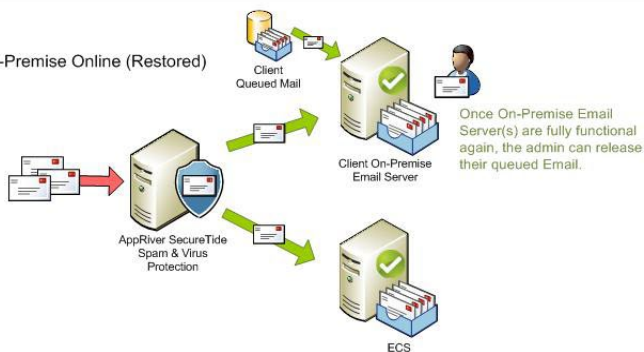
-Premise Online (Restored)

Client Queued Mail

Client On-Premise Email Server

Once On-Premise Email Server(s) are fully functional again, the admin can release their queued Email.

AppRiver SecureTide Spam & Virus Protection

ECS